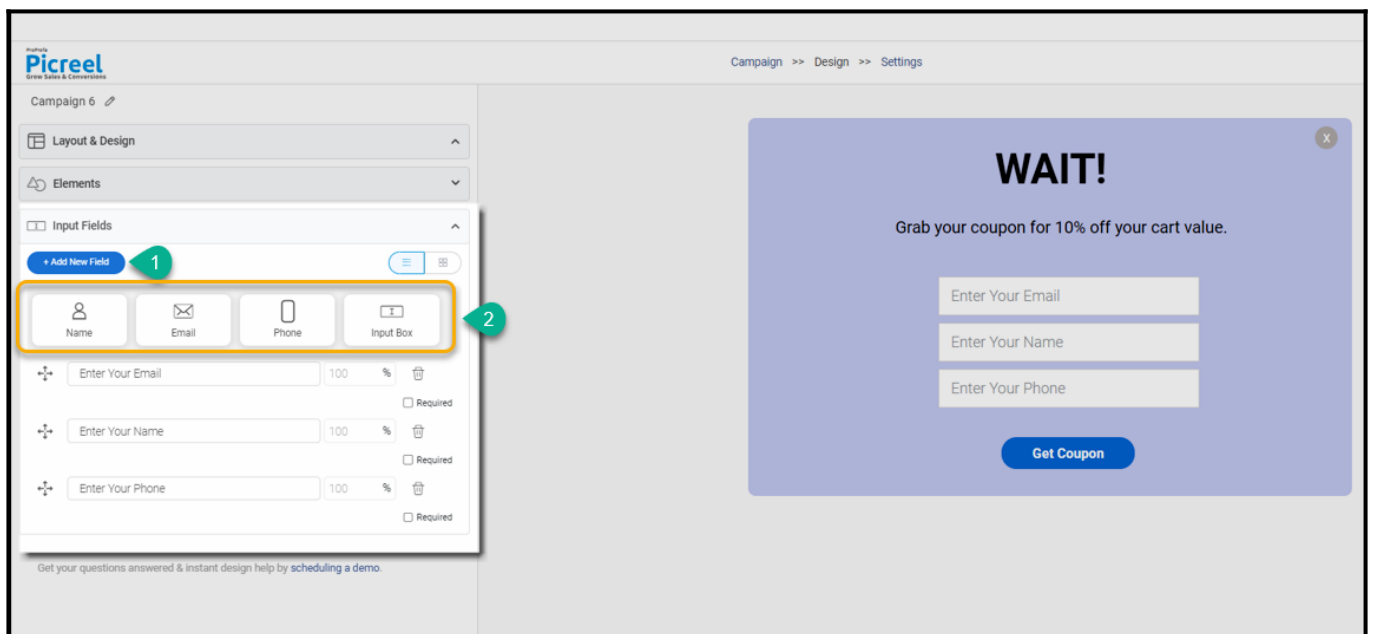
ProProfs
Picreel
Grow Sales & Conversions

Campaign >> Design >> Settings

Campaign 6

Layout & Design

Elements

Input Fields

+ Add New Field

1

Name
Email
Phone
Input Box

2

Enter Your Email
100
%
Required

Enter Your Name
100
%
Required

Enter Your Phone
100
%
Required

Get your questions answered & instant design help by scheduling a demo.

X

WAIT!

Grab your coupon for 10% off your cart value.

Enter Your Email

Enter Your Name

Enter Your Phone

Get Coupon